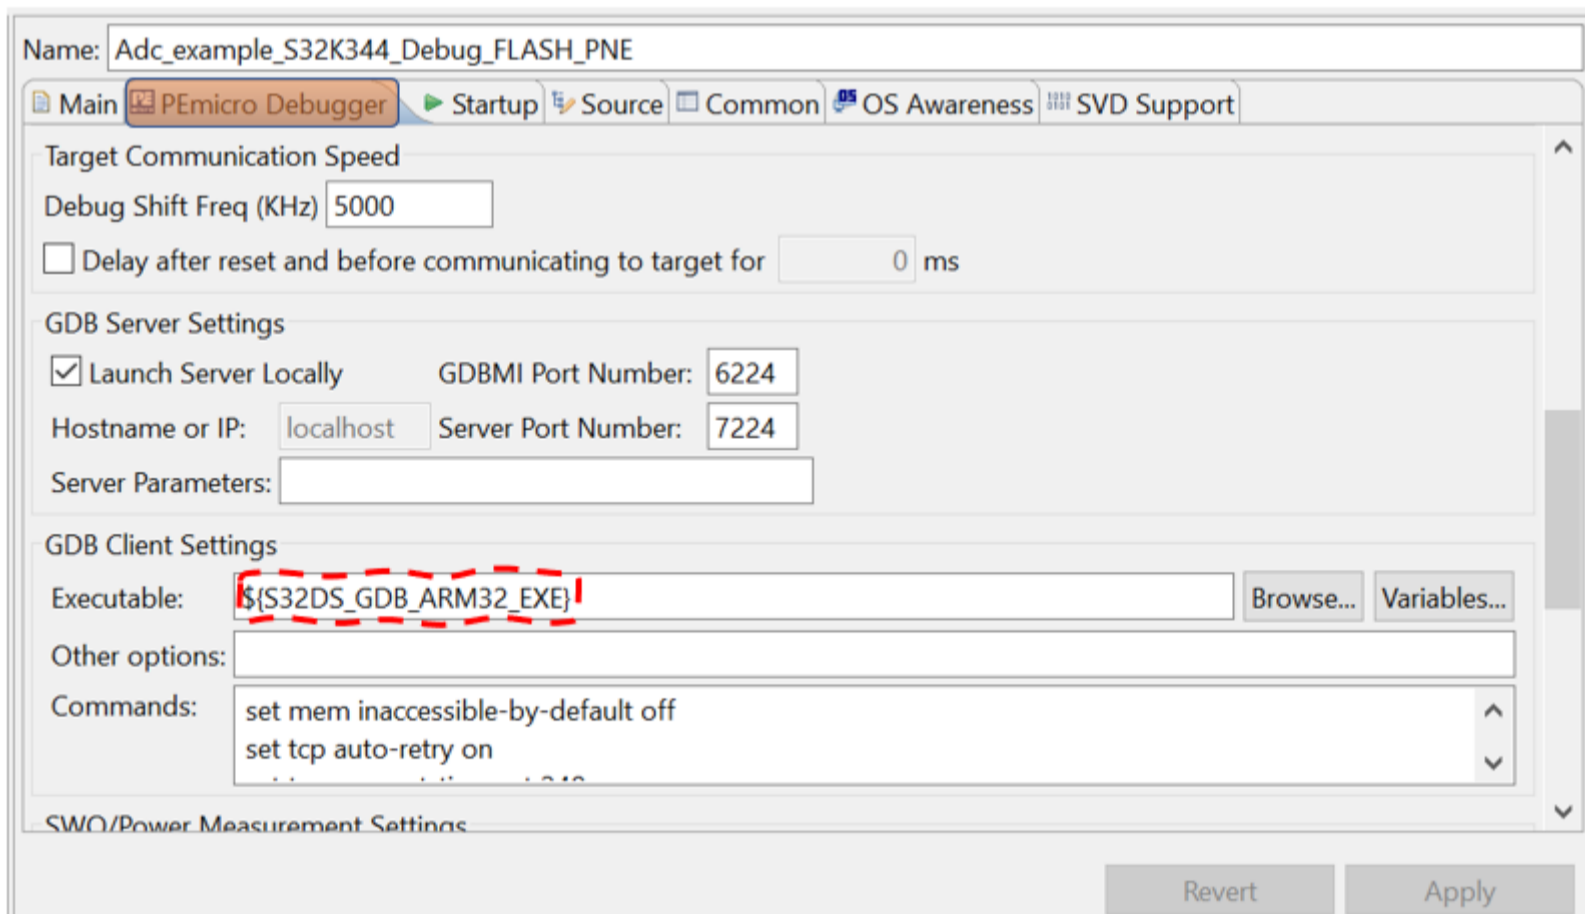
Name: Adc_example_S32K344_Debug_FLASH_PNE

Main | PEmicro Debugger | Startup | Source | Common | OS Awareness | SVD Support

Target Communication Speed

Debug Shift Freq (KHz) 5000

Delay after reset and before communicating to target for 0 ms

GDB Server Settings

Launch Server Locally GDBMI Port Number: 6224

Hostname or IP: localhost Server Port Number: 7224

Server Parameters:

GDB Client Settings

Executable: ${S32DS_GDB_ARM32_EXE} Browse... Variables...

Other options:

Commands: set mem inaccessible-by-default off
set tcp auto-retry on
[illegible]

SWO/Power Measurement Settings

Revert Apply